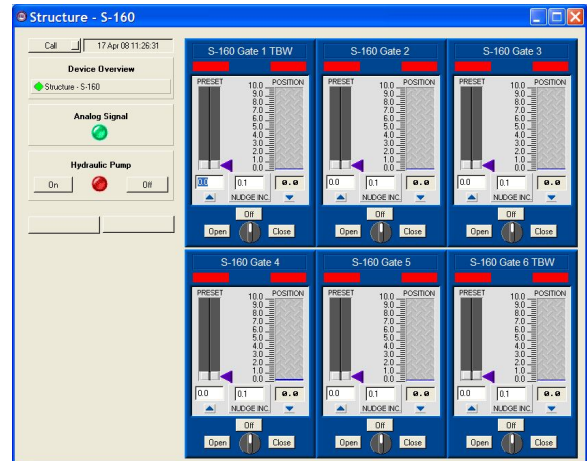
Structure - S-160

Call
17 Apr 08 11:26:31

Device Overview
Structure - S-160

Analog Signal

Hydraulic Pump
On
Off

S-160 Gate 1 TBW
PRESET
POSITION
10.0
9.0
8.0
7.0
6.0
5.0
4.0
3.0
2.0
1.0
0.0
0.0
0.1
0.0
NUDGE INC.
Off
Open
Close

S-160 Gate 2
PRESET
POSITION
10.0
9.0
8.0
7.0
6.0
5.0
4.0
3.0
2.0
1.0
0.0
0.0
0.1
0.0
NUDGE INC.
Off
Open
Close

S-160 Gate 3
PRESET
POSITION
10.0
9.0
8.0
7.0
6.0
5.0
4.0
3.0
2.0
1.0
0.0
0.0
0.1
0.0
NUDGE INC.
Off
Open
Close

S-160 Gate 4
PRESET
POSITION
10.0
9.0
8.0
7.0
6.0
5.0
4.0
3.0
2.0
1.0
0.0
0.0
0.1
0.0
NUDGE INC.
Off
Open
Close

S-160 Gate 5
PRESET
POSITION
10.0
9.0
8.0
7.0
6.0
5.0
4.0
3.0
2.0
1.0
0.0
0.0
0.1
0.0
NUDGE INC.
Off
Open
Close

S-160 Gate 6 TBW
PRESET
POSITION
10.0
9.0
8.0
7.0
6.0
5.0
4.0
3.0
2.0
1.0
0.0
0.0
0.1
0.0
NUDGE INC.
Off
Open
Close